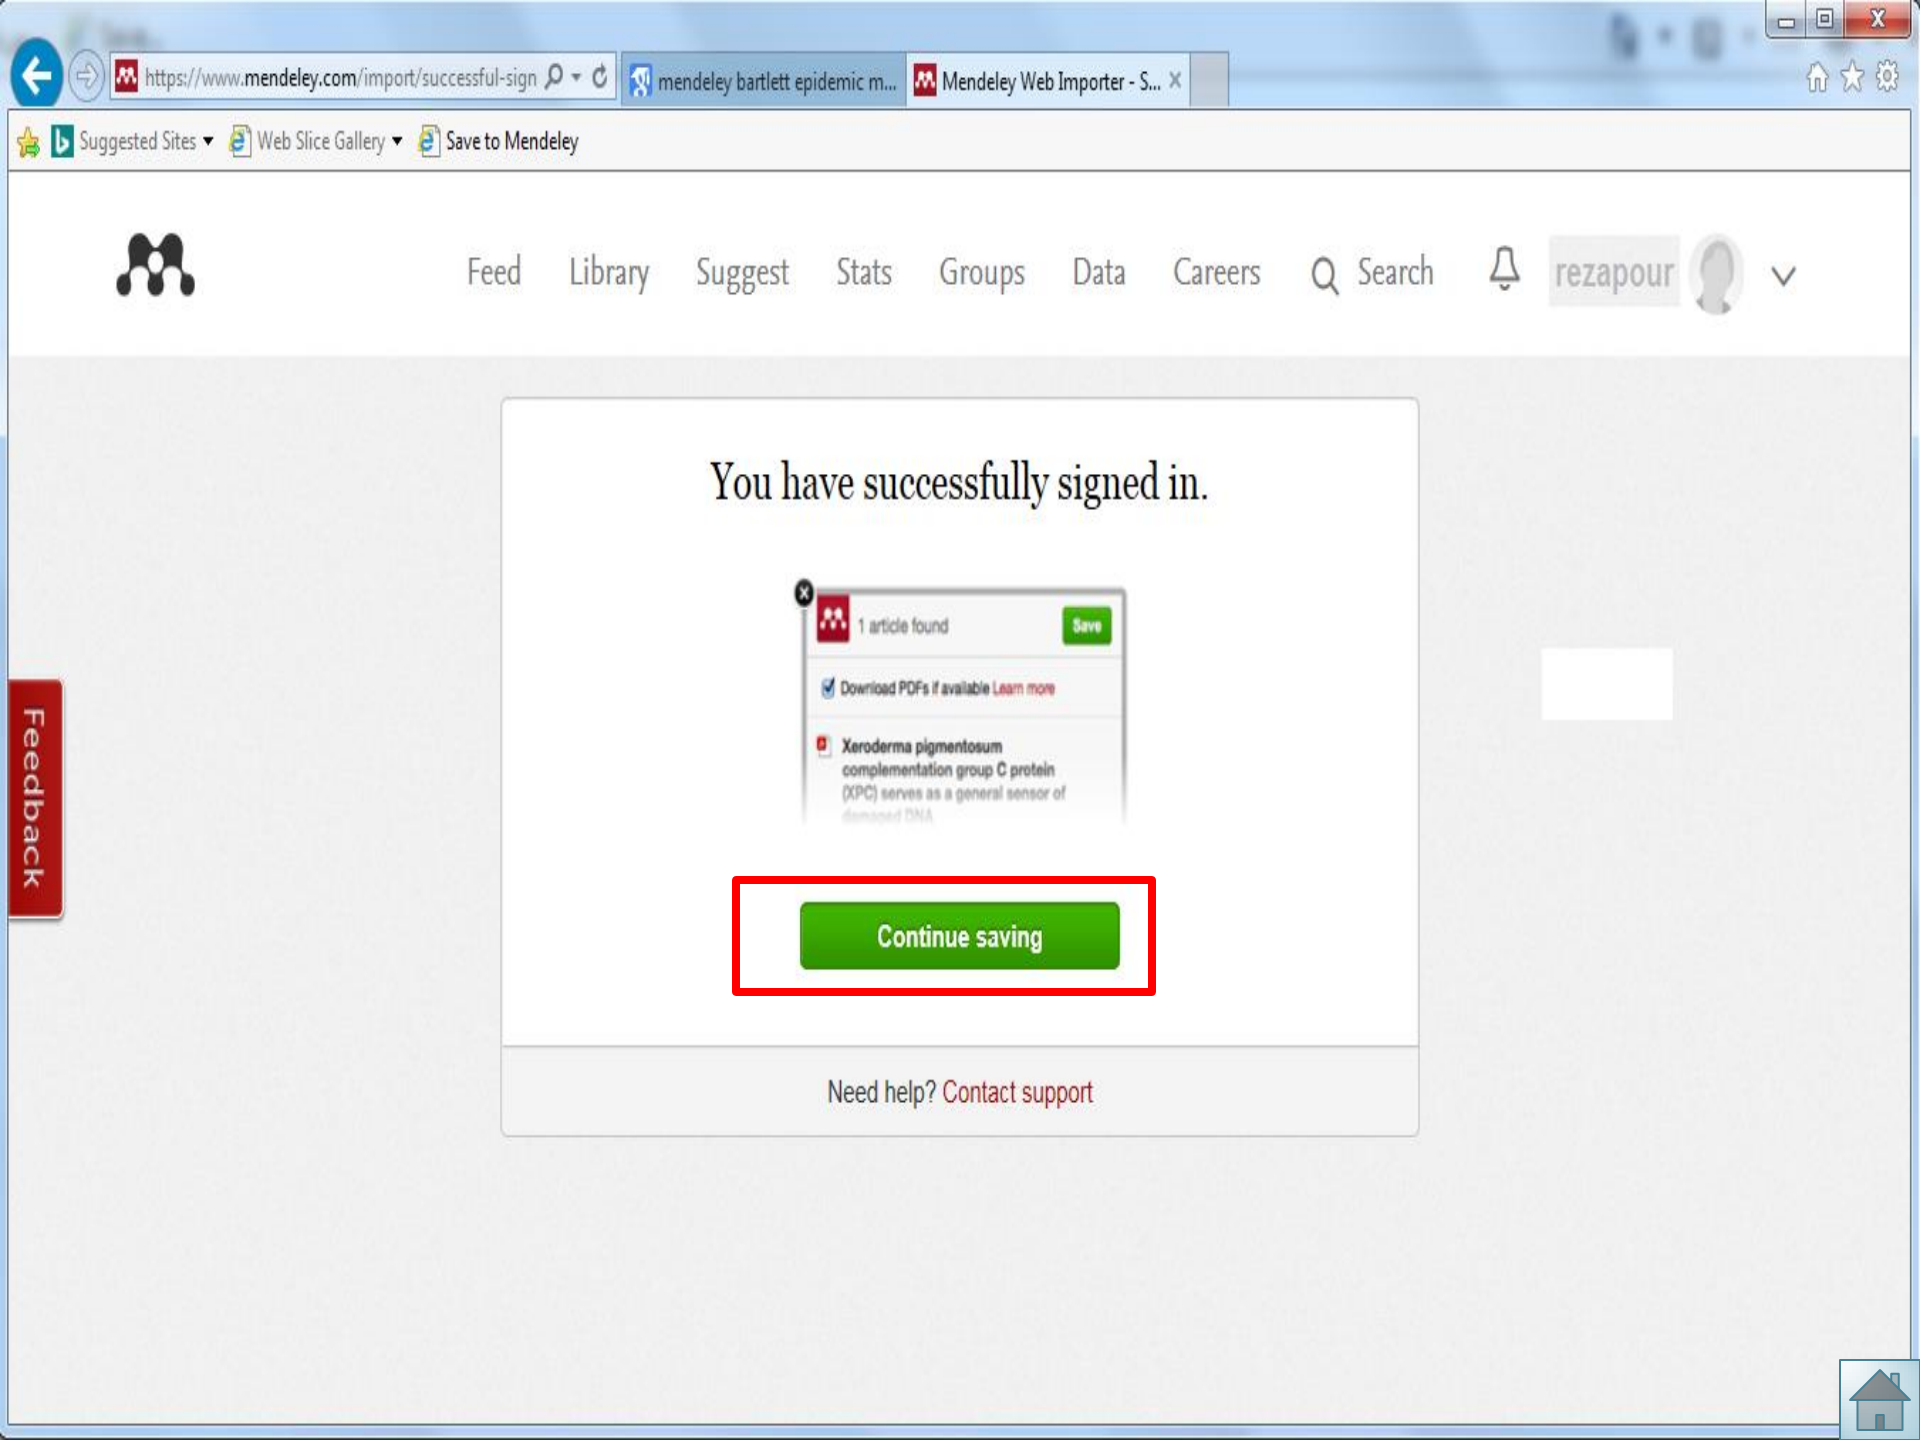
https://www.mendeley.com/import/successful-sign

mendeley bartlett epidemic m...

Mendeley Web Importer - S...

Suggested Sites ▾ Web Slice Gallery ▾ Save to Mendeley

Feed Library Suggest Stats Groups Data Careers Search

rezapour

You have successfully signed in.

1 article found Save

Download PDFs if available Learn more

Xeroderma pigmentosum complementation group C protein (XPC) serves as a general sensor of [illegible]

Continue saving

Need help? Contact support

Feedback